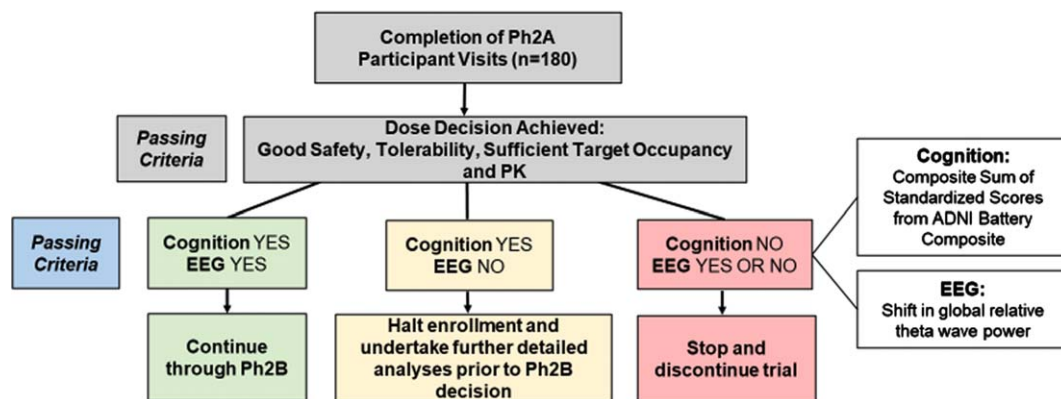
Completion of Ph2A Participant Visits (n=180)

Passing Criteria

Dose Decision Achieved: Good Safety, Tolerability, Sufficient Target Occupancy and PK

Cognition: Composite Sum of Standardized Scores from ADNI Battery Composite

Passing Criteria

Cognition YES EEG YES

Cognition YES EEG NO

Cognition NO EEG YES OR NO

EEG: Shift in global relative theta wave power

Continue through Ph2B

Halt enrollment and undertake further detailed analyses prior to Ph2B decision

Stop and discontinue trial